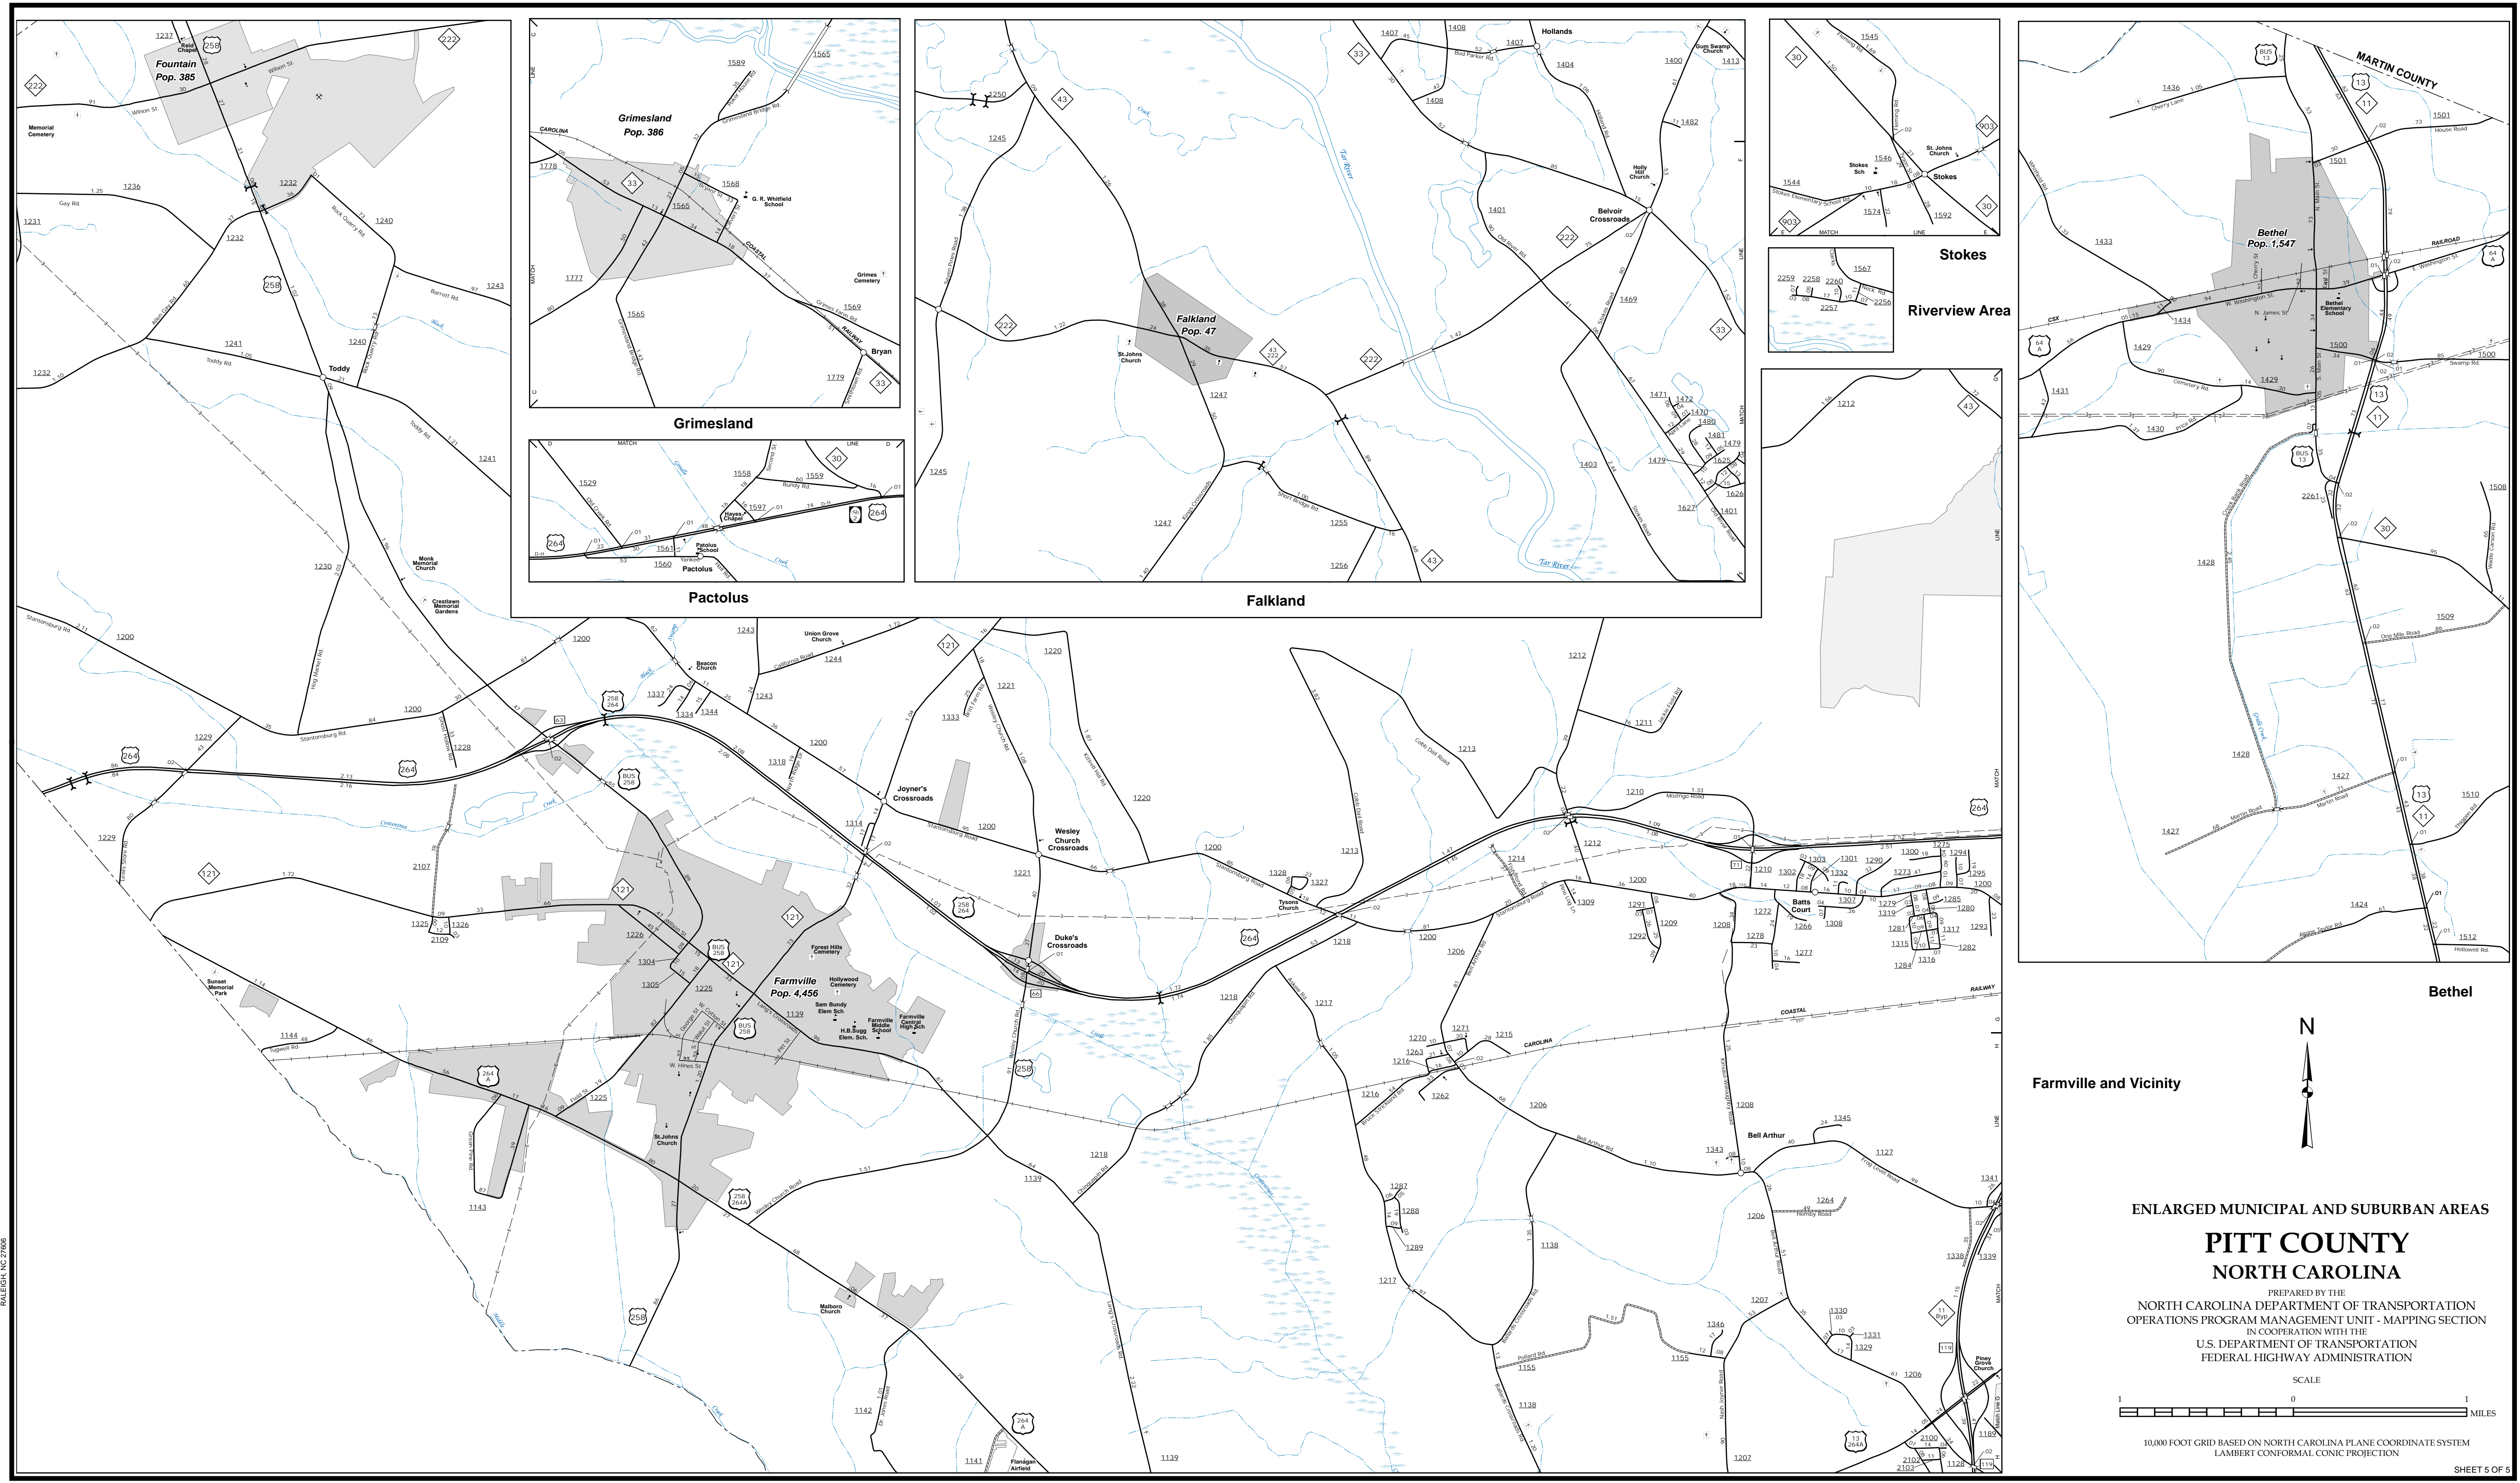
Fountain
Pop. 385

Grimesland
Pop. 386

Grimesland

Pactolus

Falkland
Pop. 47

Falkland

Stokes

Riverview Area

Bethel
Pop. 1,547

Bethel

Toddy

Farmville
Pop. 4,456

Farmville and Vicinity

Joyner's Crossroads

Wesley Church Crossroads

Duke's Crossroads

Batts Court

Bell Arthur

Hollands

Belvoir Crossroads

Bryan

MARTIN COUNTY

N

ENLARGED MUNICIPAL AND SUBURBAN AREAS

PITT COUNTY

NORTH CAROLINA

PREPARED BY THE

NORTH CAROLINA DEPARTMENT OF TRANSPORTATION

OPERATIONS PROGRAM MANAGEMENT UNIT - MAPPING SECTION

IN COOPERATION WITH THE

U.S. DEPARTMENT OF TRANSPORTATION

FEDERAL HIGHWAY ADMINISTRATION

SCALE

1 0 1 MILES

10,000 FOOT GRID BASED ON NORTH CAROLINA PLANE COORDINATE SYSTEM
LAMBERT CONFORMAL CONIC PROJECTION

SHEET 5 OF 5

RALEIGH, NC 27606